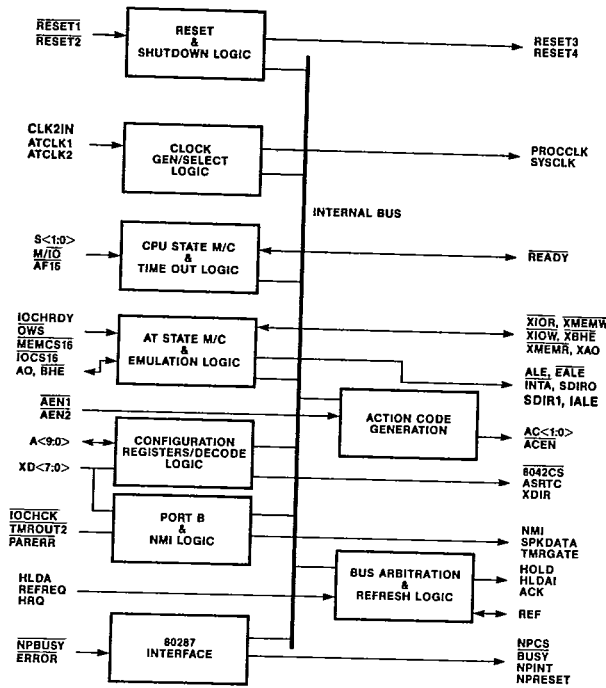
$\overline{RESET1}$
$\overline{RESET2}$

RESET & SHUTDOWN LOGIC

RESET3
RESET4

CLK2IN
ATCLK1
ATCLK2

CLOCK GEN/SELECT LOGIC

PROCCLK
SYSCLK

INTERNAL BUS

S<1:0>
M/$\overline{IO}$
AF16

CPU STATE M/C & TIME OUT LOGIC

$\overline{READY}$

IOCHRDY
$\overline{OWS}$
$\overline{MEMCS16}$
$\overline{IOCS16}$
AO, $\overline{BHE}$

AT STATE M/C & EMULATION LOGIC

$\overline{XIOR}$, $\overline{XMEMW}$
$\overline{XIOW}$, $\overline{XBHE}$
$\overline{XMEMR}$, XAO
ALE, $\overline{EALE}$
$\overline{INTA}$, SDIRO
SDIR1, IALE

$\overline{AEN1}$
$\overline{AEN2}$

ACTION CODE GENERATION

AC<1:0>
$\overline{ACEN}$

A<9:0>

XD<7:0>

CONFIGURATION REGISTERS/DECODE LOGIC

$\overline{8042CS}$
ASRTC
XDIR

$\overline{IOCHCK}$
$\overline{TMROUT2}$
PARERR

PORT B & NMI LOGIC

NMI
SPKDATA
TMRGATE

HLDA
REFREQ
HRQ

BUS ARBITRATION & REFRESH LOGIC

HOLD
HLDAI
ACK
REF

$\overline{NPBUSY}$
$\overline{ERROR}$

80287 INTERFACE

$\overline{NPCS}$
$\overline{BUSY}$
NPINT
NPRESET